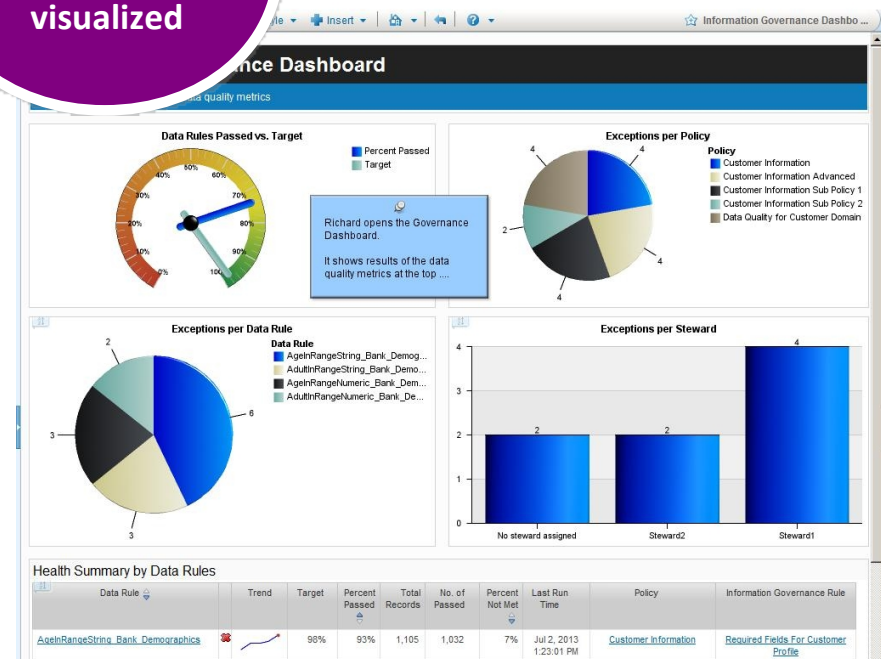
visualized

yle ▾ Insert ▾ ▾

Information Governance Dashbo...

nce Dashboard

ta quality metrics

Data Rules Passed vs. Target

Percent Passed
Target

0%
10%
20%
30%
40%
50%
60%
70%
80%
90%
100

Richard opens the Governance Dashboard.

It shows results of the data quality metrics at the top ....

Exceptions per Policy

Policy
Customer Information
Customer Information Advanced
Customer Information Sub Policy 1
Customer Information Sub Policy 2
Data Quality for Customer Domain

4
4
2
4
4

Exceptions per Data Rule

Data Rule
AgeInRangeString_Bank_Demog...
AdultInRangeString_Bank_Demo...
AgeInRangeNumeric_Bank_Dem...
AdultInRangeNumeric_Bank_De...

2
6
3
3

Exceptions per Steward

4
3
2
1
0

2
2
4

No steward assigned
Steward2
Steward1

Health Summary by Data Rules

| Data Rule | | Trend | Target | Percent Passed | Total Records | No. of Passed | Percent Not Met | Last Run Time | Policy | Information Governance Rule |
|---|---|---|---|---|---|---|---|---|---|---|
| AgeInRangeString_Bank_Demographics | | | 98% | 93% | 1,105 | 1,032 | 7% | Jul 2, 2013 1:23:01 PM | Customer Information | Required Fields For Customer Profile |